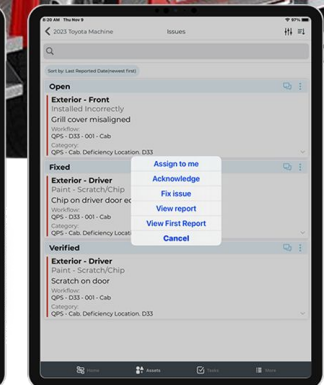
8:20 AM Thu Nov 9
97%

2023 Toyota Machine
Issues

Sort by: Last Reported Date(newest first)

Open

Exterior - Front
Installed Incorrectly
Grill cover misaligned
Workflow:
QPS - D33 - 001 - Cab
Category:
QPS - Cab, Deficiency Location, D33

Fixed

Exterior - Driver
Paint - Scratch/Chip
Chip on driver door e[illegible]
Workflow:
QPS - D33 - 001 - Cab
Category:
QPS - Cab, Deficiency Location, D33

Verified

Exterior - Driver
Paint - Scratch/Chip
Scratch on door
Workflow:
QPS - D33 - 001 - Cab
Category:
QPS - Cab, Deficiency Location, D33

Assign to me
Acknowledge
Fix issue
View report
View First Report
Cancel

Home
Assets
Tasks
More